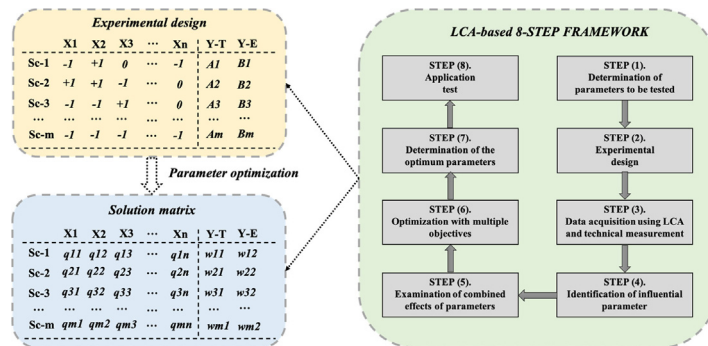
Experimental design

|  | X1 | X2 | X3 | ⋯ | Xn | Y-T | Y-E |
|---|---|---|---|---|---|---|---|
| Sc-1 | -1 | +1 | 0 | ⋯ | -1 | A1 | B1 |
| Sc-2 | +1 | +1 | -1 | ⋯ | 0 | A2 | B2 |
| Sc-3 | -1 | -1 | +1 | ⋯ | 0 | A3 | B3 |
| ⋯ | ⋯ | ⋯ | ⋯ | ⋯ | ⋯ | ⋯ | ⋯ |
| Sc-m | -1 | -1 | -1 | ⋯ | -1 | Am | Bm |

Parameter optimization

Solution matrix

|  | X1 | X2 | X3 | ⋯ | Xn | Y-T | Y-E |
|---|---|---|---|---|---|---|---|
| Sc-1 | q11 | q12 | q13 | ⋯ | q1n | w11 | w12 |
| Sc-2 | q21 | q22 | q23 | ⋯ | q2n | w21 | w22 |
| Sc-3 | q31 | q32 | q33 | ⋯ | q3n | w31 | w32 |
| ⋯ | ⋯ | ⋯ | ⋯ | ⋯ | ⋯ | ⋯ | ⋯ |
| Sc-m | qm1 | qm2 | qm3 | ⋯ | qmn | wm1 | wm2 |

LCA-based 8-STEP FRAMEWORK

STEP (1). Determination of parameters to be tested

STEP (2). Experimental design

STEP (3). Data acquisition using LCA and technical measurement

STEP (4). Identification of influential parameter

STEP (5). Examination of combined effects of parameters

STEP (6). Optimization with multiple objectives

STEP (7). Determination of the optimum parameters

STEP (8). Application test